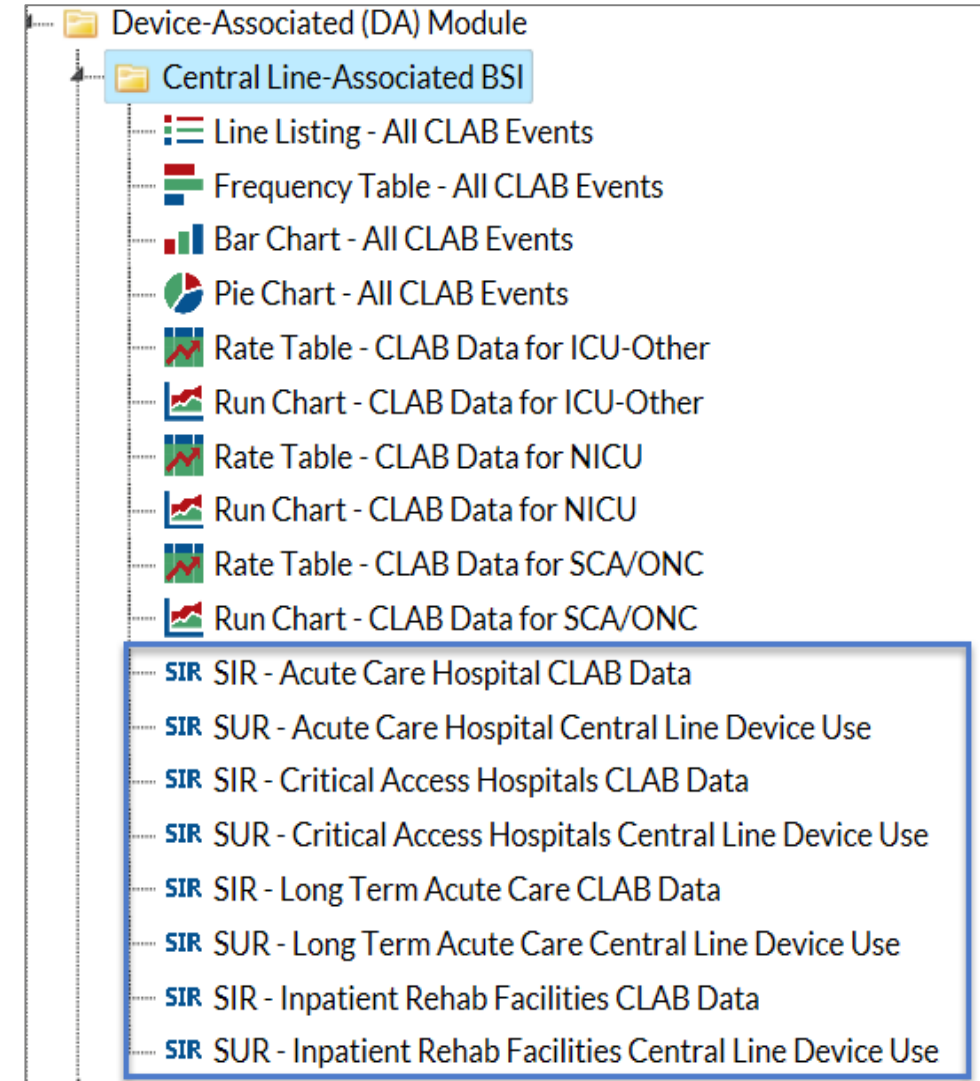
Device-Associated (DA) Module
Central Line-Associated BSI
Line Listing - All CLAB Events
Frequency Table - All CLAB Events
Bar Chart - All CLAB Events
Pie Chart - All CLAB Events
Rate Table - CLAB Data for ICU-Other
Run Chart - CLAB Data for ICU-Other
Rate Table - CLAB Data for NICU
Run Chart - CLAB Data for NICU
Rate Table - CLAB Data for SCA/ONC
Run Chart - CLAB Data for SCA/ONC
SIR SIR - Acute Care Hospital CLAB Data
SIR SUR - Acute Care Hospital Central Line Device Use
SIR SIR - Critical Access Hospitals CLAB Data
SIR SUR - Critical Access Hospitals Central Line Device Use
SIR SIR - Long Term Acute Care CLAB Data
SIR SUR - Long Term Acute Care Central Line Device Use
SIR SIR - Inpatient Rehab Facilities CLAB Data
SIR SUR - Inpatient Rehab Facilities Central Line Device Use